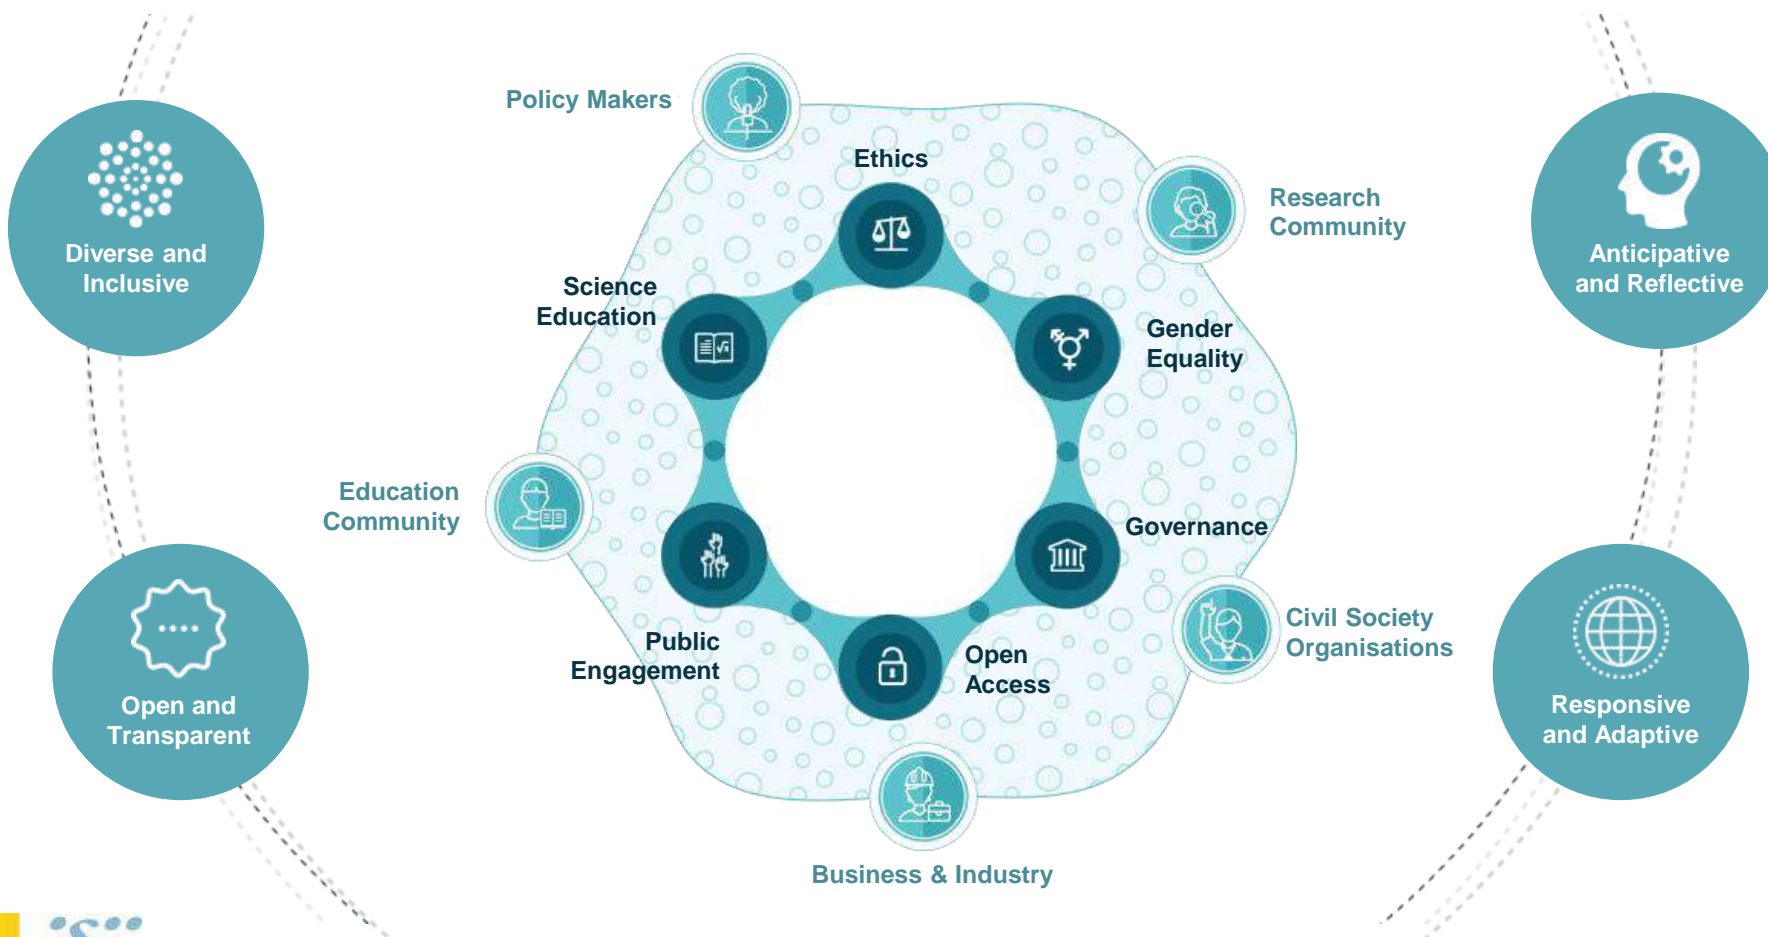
Diverse and Inclusive

Open and Transparent

Policy Makers

Ethics

Research Community

Anticipative and Reflective

Science Education

Gender Equality

Education Community

Governance

Civil Society Organisations

Public Engagement

Open Access

Responsive and Adaptive

Business & Industry